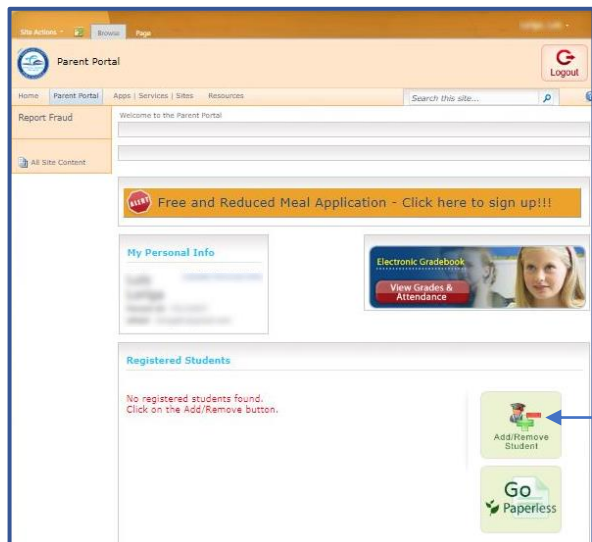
Site Actions Browse Page

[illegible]

Parent Portal

Logout

Home Parent Portal Apps | Services | Sites Resources

Search this site...

Report Fraud

All Site Content

Welcome to the Parent Portal

ALERT Free and Reduced Meal Application - Click here to sign up!!!

My Personal Info

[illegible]

Electronic Gradebook

View Grades & Attendance

Registered Students

No registered students found.
Click on the Add/Remove button.

Add/Remove Student

Go Paperless